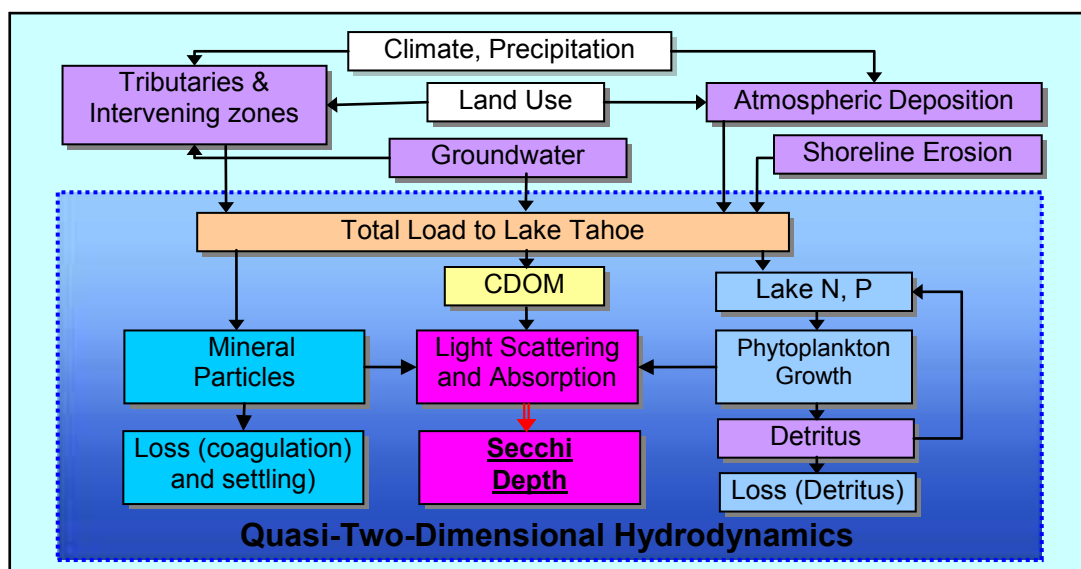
Climate, Precipitation

Tributaries & Intervening zones

Land Use

Atmospheric Deposition

Groundwater

Shoreline Erosion

Total Load to Lake Tahoe

CDOM

Lake N, P

Mineral Particles

Light Scattering and Absorption

Phytoplankton Growth

Detritus

Loss (coagulation) and settling)

Secchi Depth

Loss (Detritus)

Quasi-Two-Dimensional Hydrodynamics